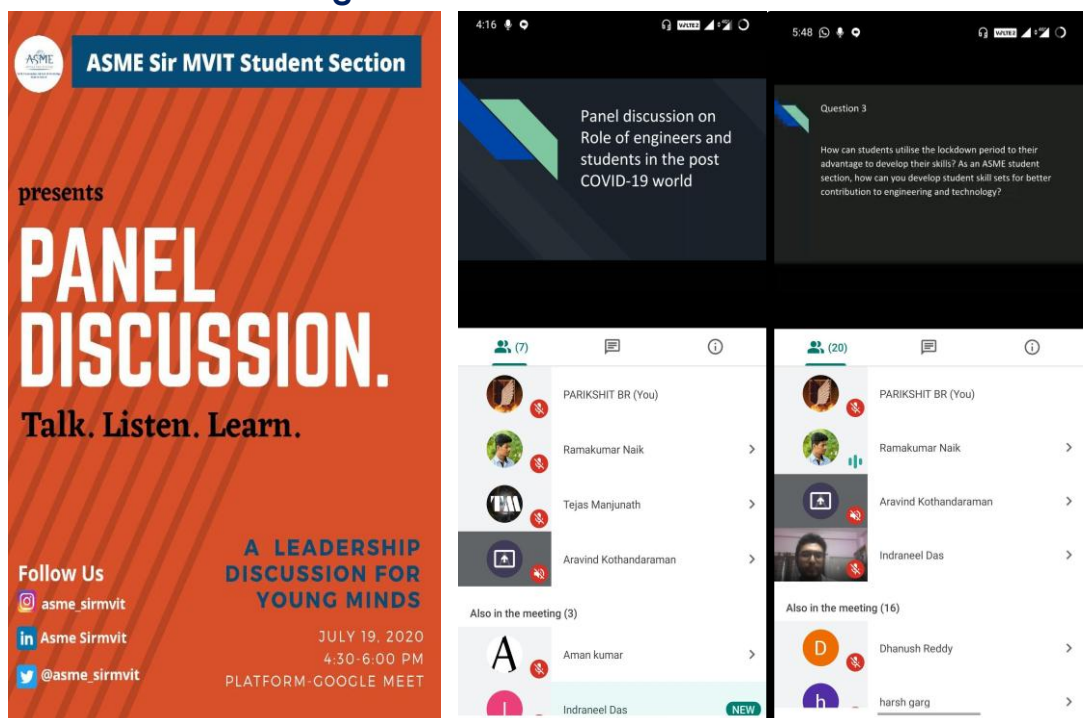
ASME

ASME Sir MVIT Student Section

presents

PANEL DISCUSSION.

Talk. Listen. Learn.

A LEADERSHIP DISCUSSION FOR YOUNG MINDS

JULY 19, 2020
4:30-6:00 PM
PLATFORM-GOOGLE MEET

Follow Us
asme_sirmvit
Asme Sirmvit
@asme_sirmvit

4:16

Panel discussion on Role of engineers and students in the post COVID-19 world

(7)

PARIKSHIT BR (You)
Ramakumar Naik
Tejas Manjunath
Aravind Kothandaraman

Also in the meeting (3)
A
Aman kumar
Indraneel Das
NEW

5:48

Question 3

How can students utilise the lockdown period to their advantage to develop their skills? As an ASME student section, how can you develop student skill sets for better contribution to engineering and technology?

(20)

PARIKSHIT BR (You)
Ramakumar Naik
Aravind Kothandaraman
Indraneel Das

Also in the meeting (16)
D
Dhanush Reddy
h
harsh garg